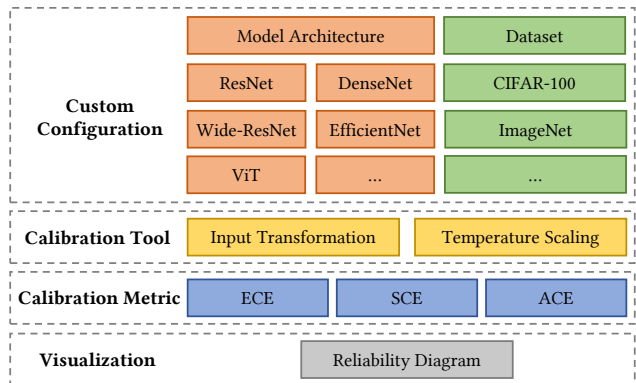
Custom Configuration

Model Architecture

ResNet

DenseNet

Wide-ResNet

EfficientNet

ViT

...

Dataset

CIFAR-100

ImageNet

...

Calibration Tool

Input Transformation

Temperature Scaling

Calibration Metric

ECE

SCE

ACE

Visualization

Reliability Diagram